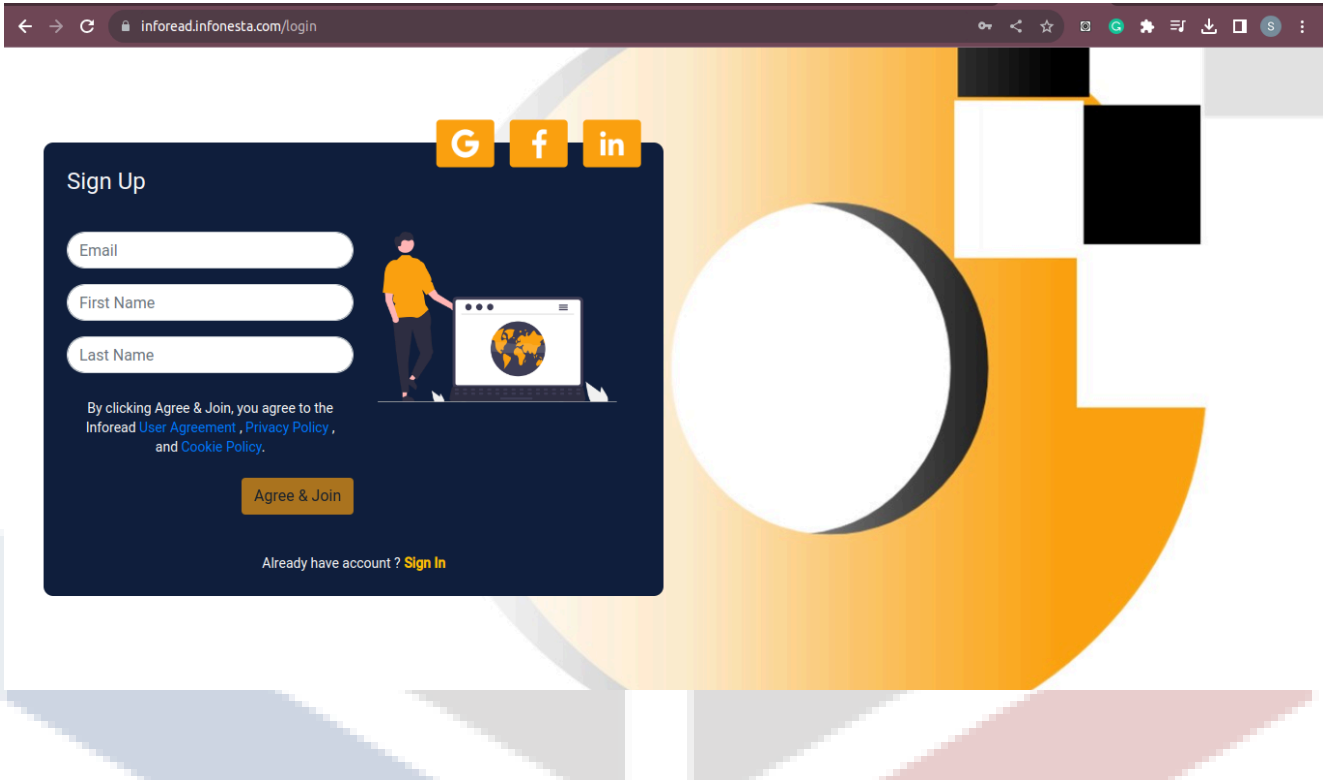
inforead.infonesta.com/login

G f in

Sign Up

Email

First Name

Last Name

By clicking Agree & Join, you agree to the Inforead User Agreement , Privacy Policy , and Cookie Policy.

Agree & Join

Already have account ? Sign In